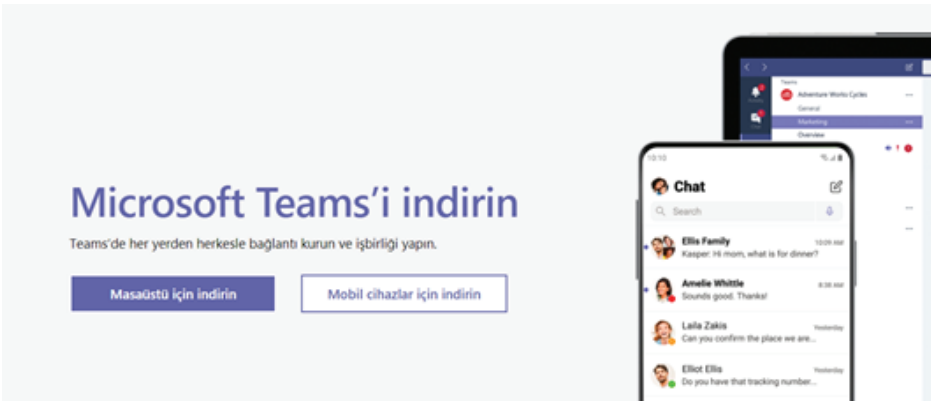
Microsoft Teams'i indirin

Teams'de her yerden herkesle bağlantı kurun ve işbirliği yapın.

Masaüstü için indirin

Mobil cihazlar için indirin

Teams
Adventure Works Cycles
General
Marketing
Overview

10:10

Chat

Search

Ellis Family
10:09 AM
Kasper: Hi mom, what is for dinner?

Amelie Whittle
8:38 AM
Sounds good. Thanks!

Laila Zakis
Yesterday
Can you confirm the place we are...

Elliot Ellis
Yesterday
Do you have that tracking number...